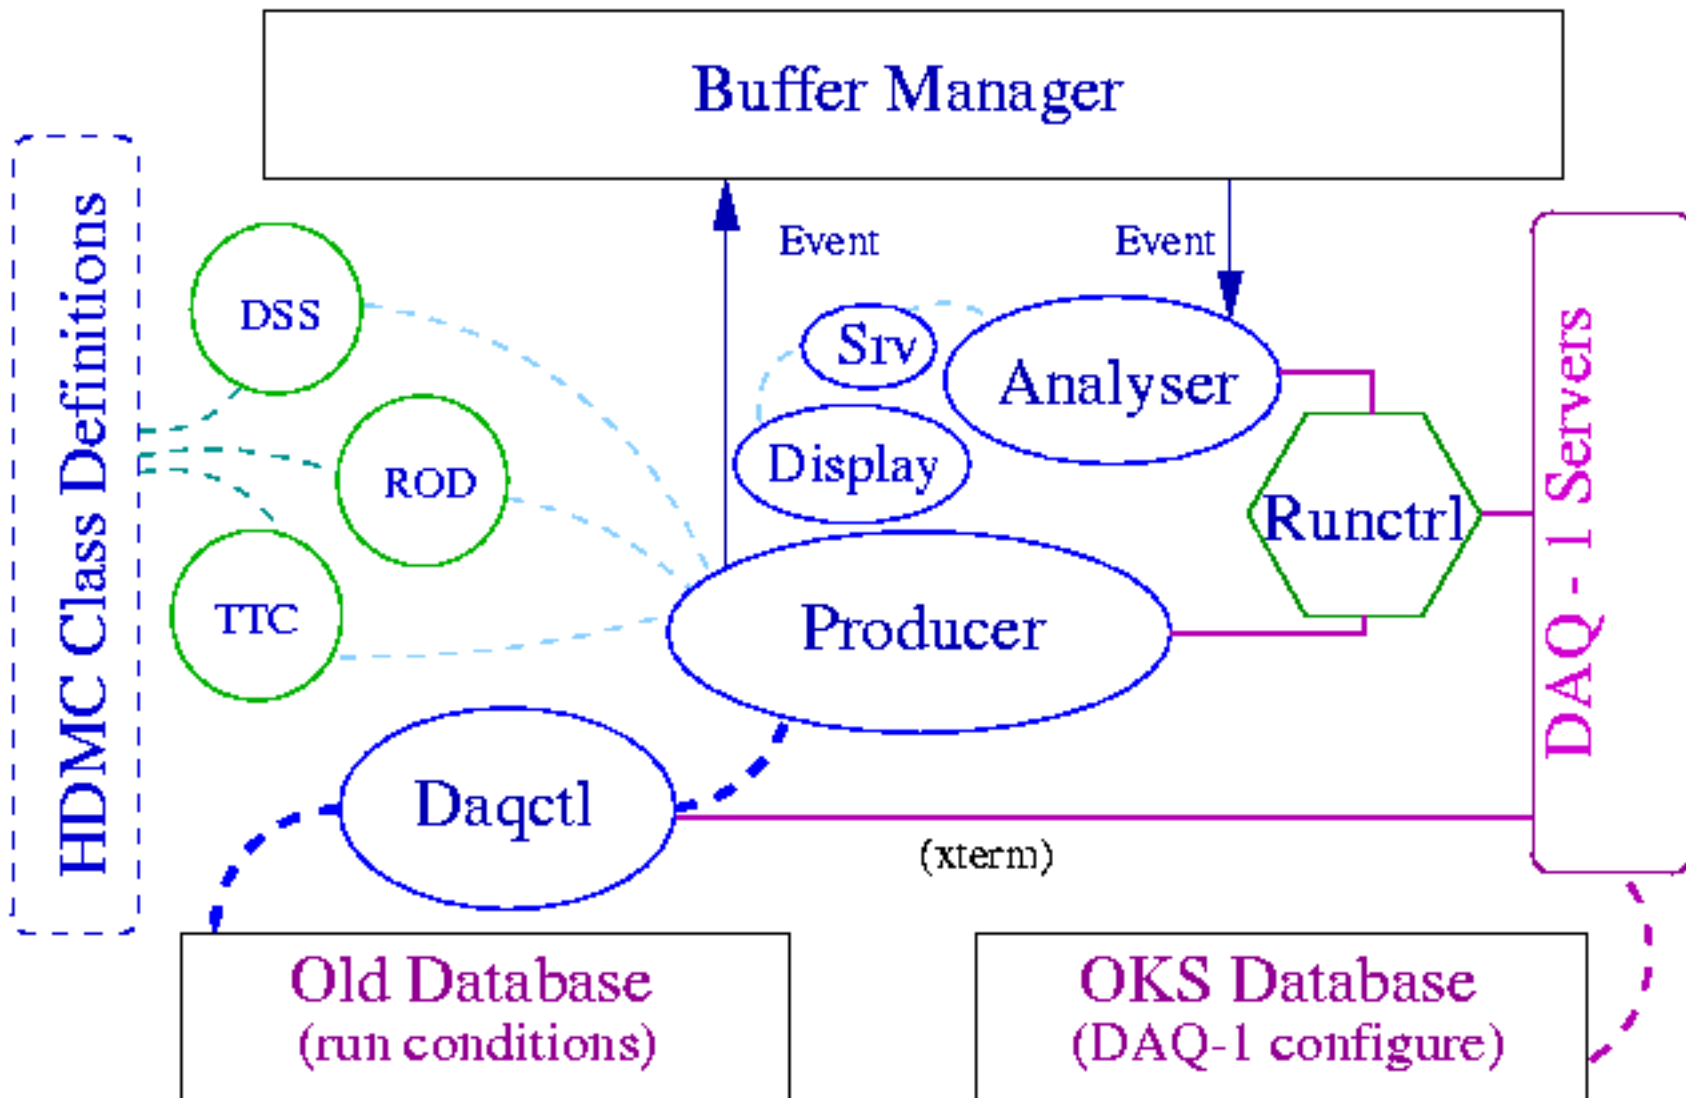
Buffer Manager

HDMC Class Definitions

Event

Event

DSS

Srv

Analyser

ROD

Display

Runctrl

DAQ - 1 Servers

TTC

Producer

Daqctl

(xterm)

Old Database
(run conditions)

OKS Database
(DAQ-1 configure)